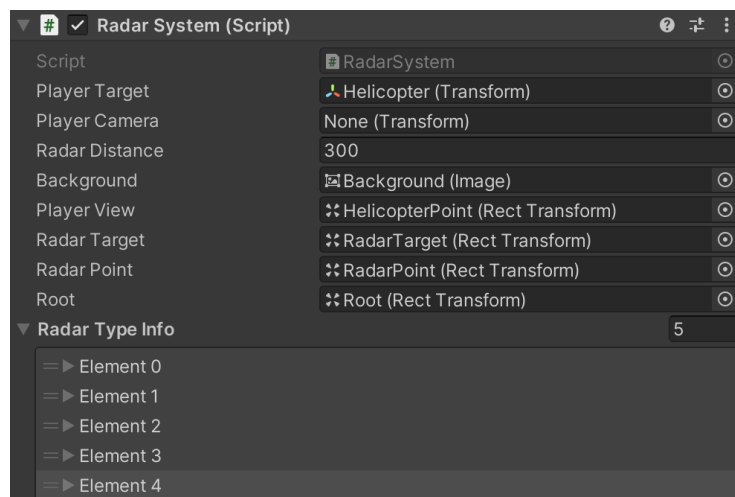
Radar System (Script)

| | |
|---|---|
| Script | RadarSystem |
| Player Target | Helicopter (Transform) |
| Player Camera | None (Transform) |
| Radar Distance | 300 |
| Background | Background (Image) |
| Player View | HelicopterPoint (Rect Transform) |
| Radar Target | RadarTarget (Rect Transform) |
| Radar Point | RadarPoint (Rect Transform) |
| Root | Root (Rect Transform) |

Radar Type Info 5

Element 0
Element 1
Element 2
Element 3
Element 4